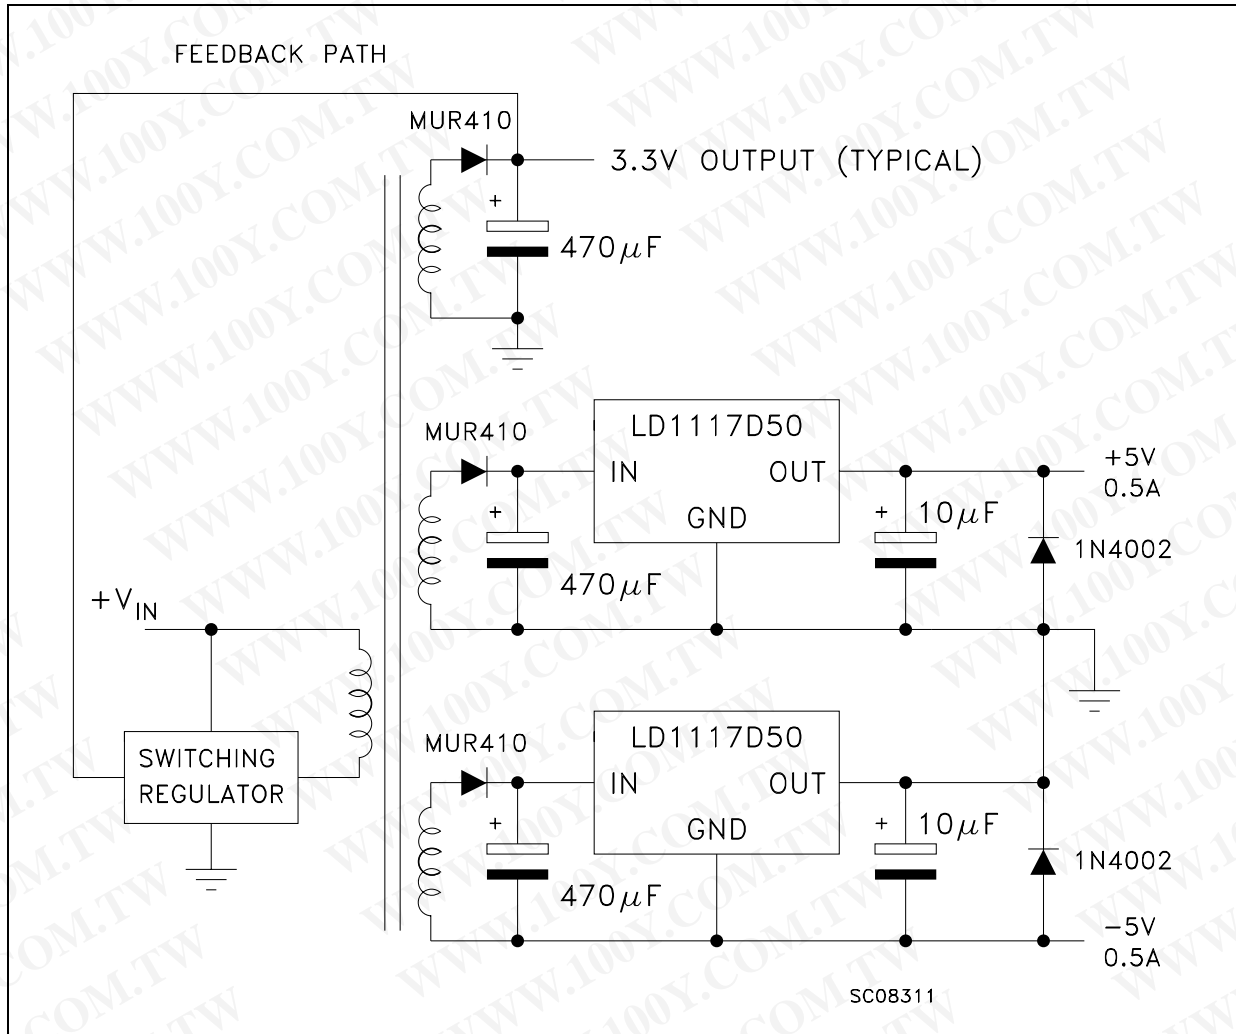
FEEDBACK PATH

MUR410

3.3V OUTPUT (TYPICAL)

+

470$\mu$F

MUR410

LD1117D50

IN

OUT

GND

+5V
0.5A

+

+

10$\mu$F

1N4002

470$\mu$F

$+V_{IN}$

MUR410

LD1117D50

SWITCHING
REGULATOR

IN

OUT

GND

+

+

10$\mu$F

1N4002

470$\mu$F

−5V
0.5A

SC08311

WWW.100Y.COM.TW